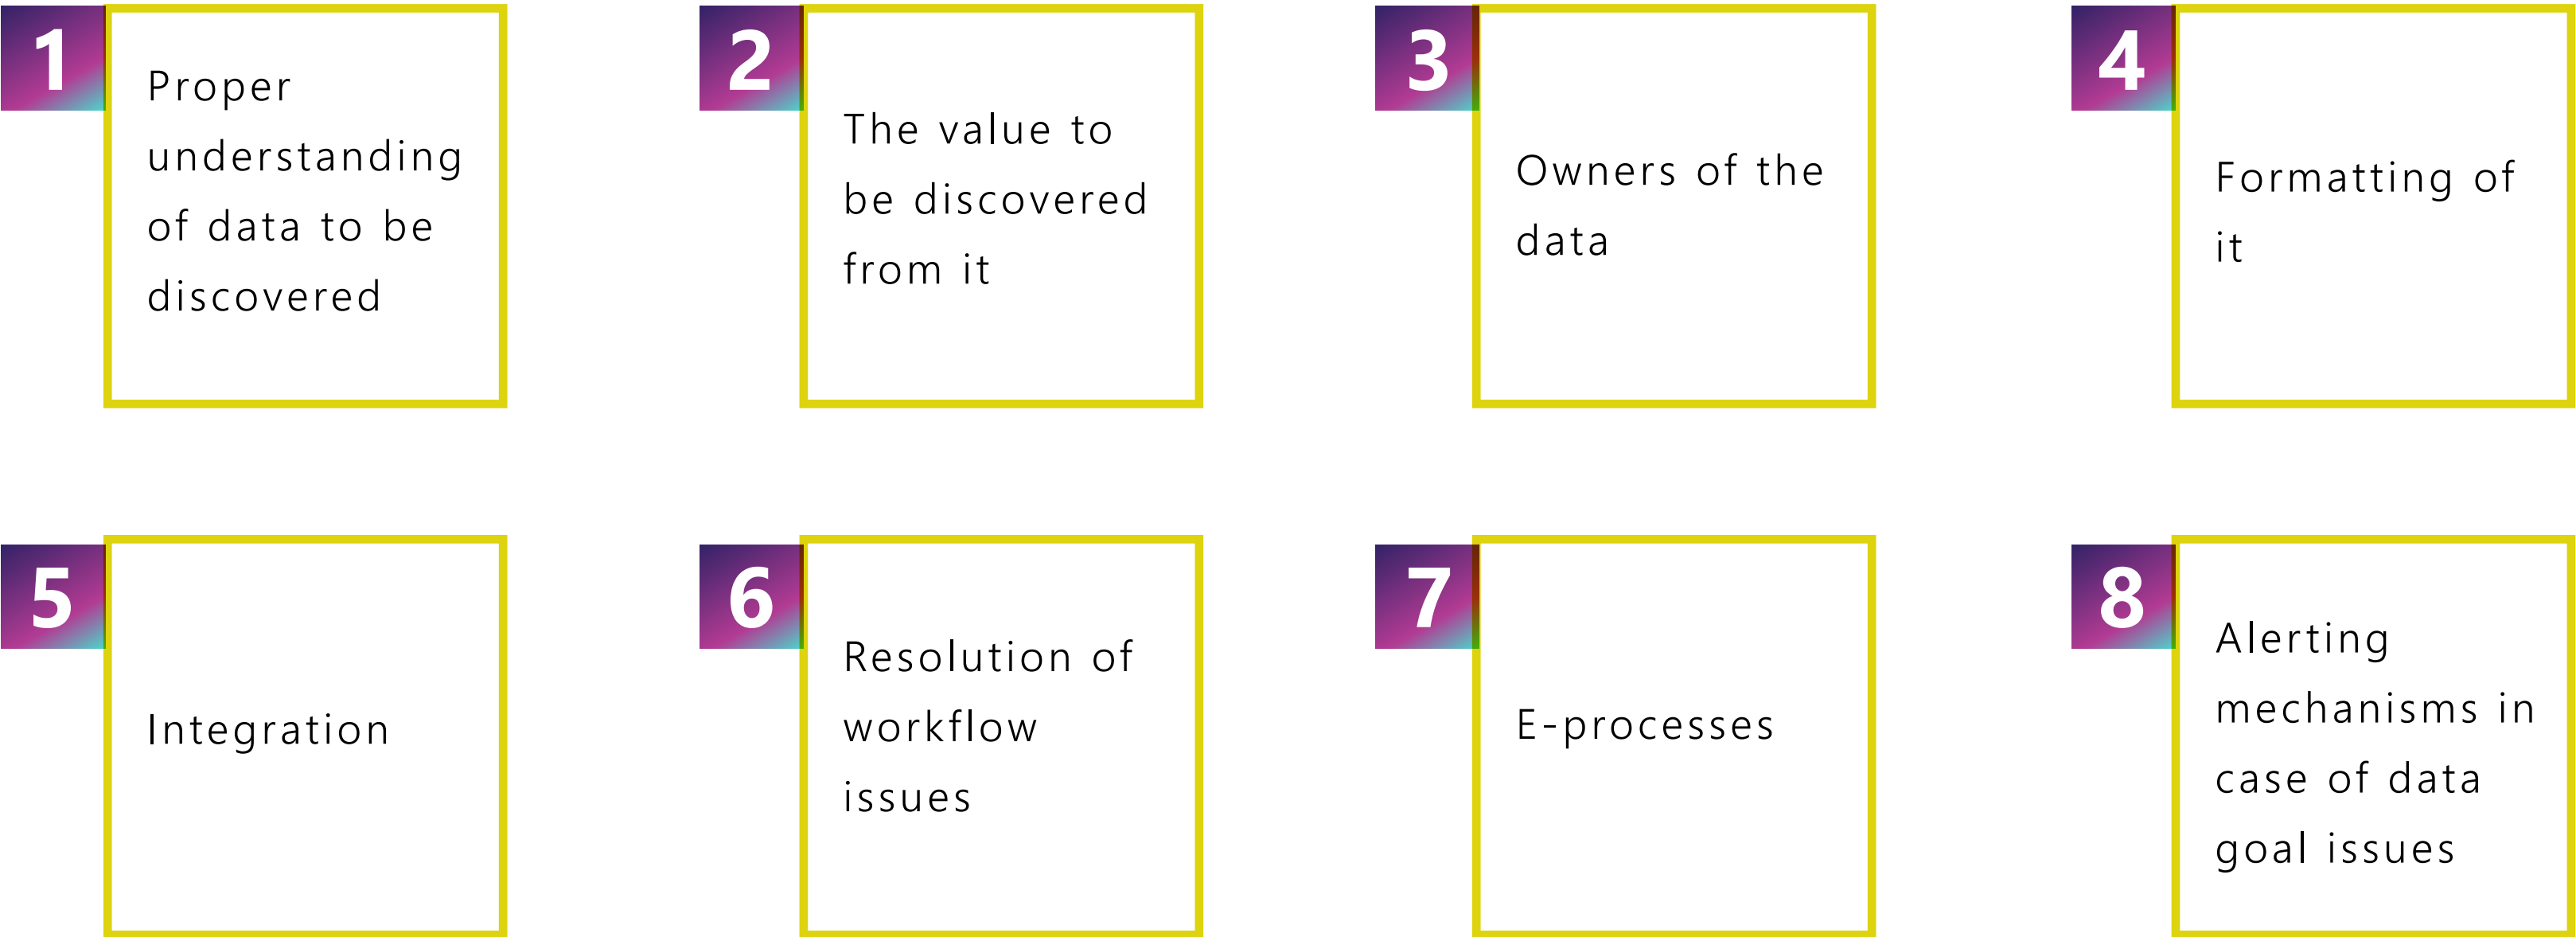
1
Proper understanding of data to be discovered

2
The value to be discovered from it

3
Owners of the data

4
Formatting of it

5
Integration

6
Resolution of workflow issues

7
E-processes

8
Alerting mechanisms in case of data goal issues